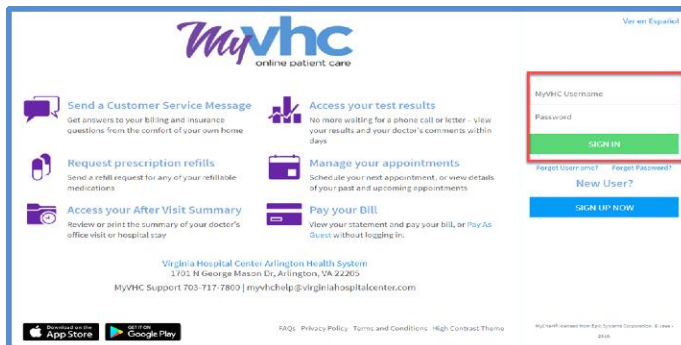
MyVHC
online patient care

Ver en Español

Send a Customer Service Message
Get answers to your billing and insurance questions from the comfort of your own home

Access your test results
No more waiting for a phone call or letter - view your results and your doctor's comments within days

Request prescription refills
Send a refill request for any of your refillable medications

Manage your appointments
Schedule your next appointment, or view details of your past and upcoming appointments

Access your After Visit Summary
Review or print the summary of your doctor's office visit or hospital stay

Pay your Bill
View your statement and pay your bill, or Pay As Guest without logging in.

Virginia Hospital Center Arlington Health System
1701 N George Mason Dr, Arlington, VA 22205
MyVHC Support 703-717-7800 | myvhchelp@virginiahospitalcenter.com

MyVHC Username
Password
SIGN IN
Forgot Username? Forgot Password?
New User?
SIGN UP NOW

Download on the App Store
GET IT ON Google Play

FAQs Privacy Policy Terms and Conditions High Contrast Theme

MyChart® licensed from Epic Systems Corporation, © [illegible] - 2016